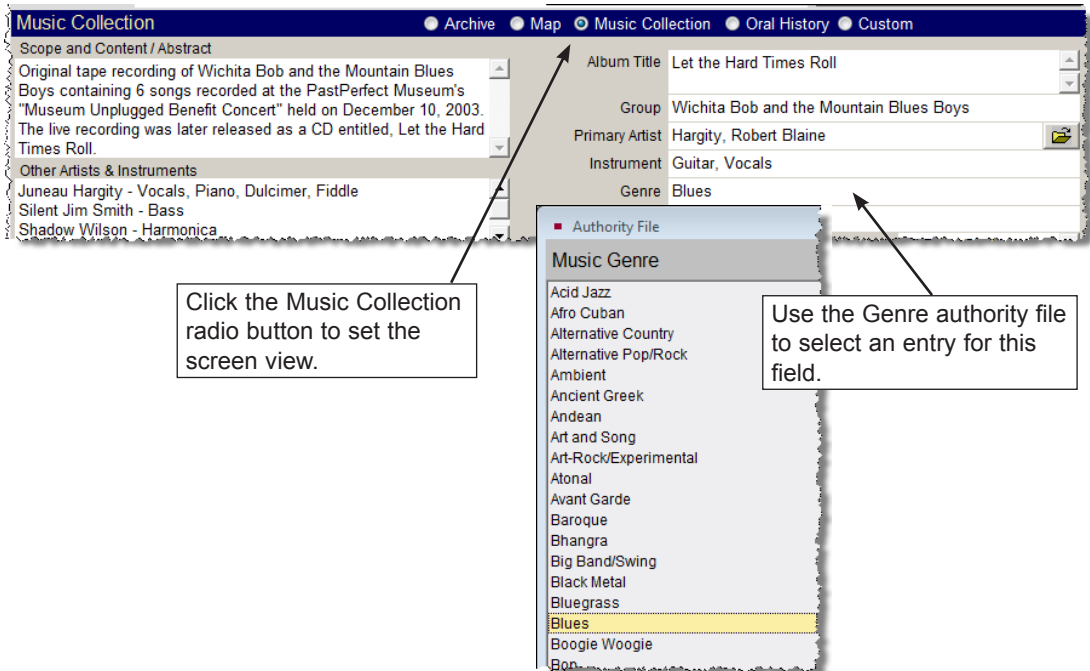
Music Collection

Archive Map Music Collection Oral History Custom

Scope and Content / Abstract

Original tape recording of Wichita Bob and the Mountain Blues Boys containing 6 songs recorded at the PastPerfect Museum's "Museum Unplugged Benefit Concert" held on December 10, 2003. The live recording was later released as a CD entitled, Let the Hard Times Roll.

Other Artists & Instruments

Juneau Hargity - Vocals, Piano, Dulcimer, Fiddle
Silent Jim Smith - Bass
Shadow Wilson - Harmonica

Album Title Let the Hard Times Roll

Group Wichita Bob and the Mountain Blues Boys

Primary Artist Hargity, Robert Blaine

Instrument Guitar, Vocals

Genre Blues

Authority File

Music Genre

Acid Jazz
Afro Cuban
Alternative Country
Alternative Pop/Rock
Ambient
Ancient Greek
Andean
Art and Song
Art-Rock/Experimental
Atonal
Avant Garde
Baroque
Bhangra
Big Band/Swing
Black Metal
Bluegrass
Blues
Boogie Woogie
Bop

Click the Music Collection radio button to set the screen view.

Use the Genre authority file to select an entry for this field.